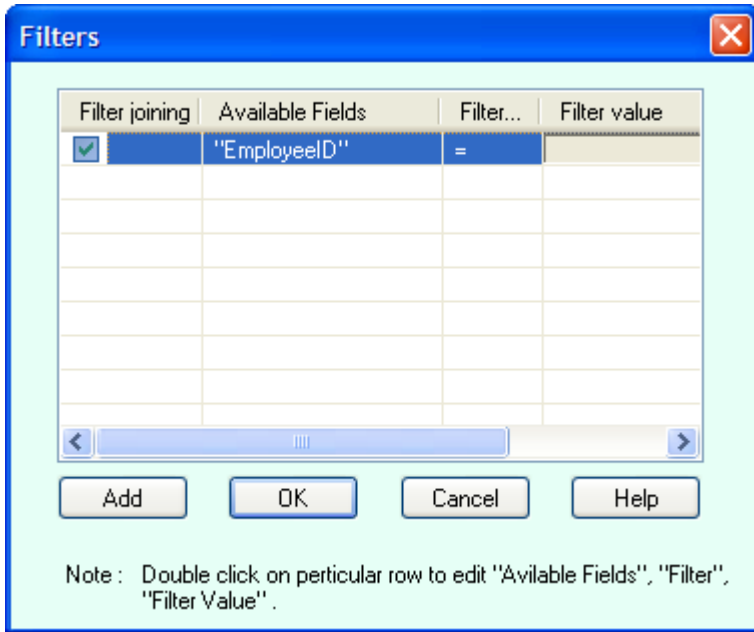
Filters

| Filter joining | Available Fields | Filter... | Filter value |
|---|---|---|---|
| | "EmployeeID" | = | |

Add OK Cancel Help

Note : Double click on perticular row to edit "Avilable Fields", "Filter", "Filter Value".